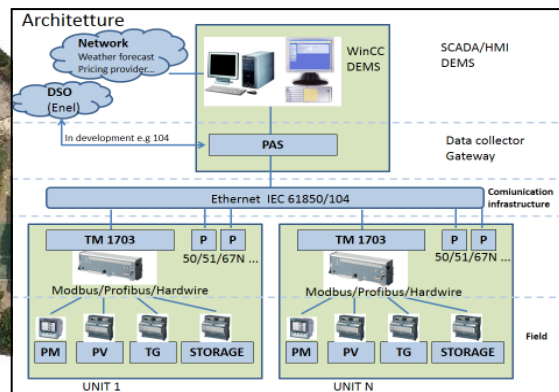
Architetture

Network
Weather forecast
Pricing provider...

DSO
(Enel)

WinCC
DEMS

SCADA/HMI
DEMS

In development e.g 104

PAS

Data collector
Gateway

Ethernet IEC 61850/104

Comiunication
infrastructure

TM 1703

P P

50/51/67N ...

Modbus/Profibus/Hardwire

PM PV TG STORAGE

UNIT 1

TM 1703

P P

50/51/67N ...

Modbus/Profibus/Hardwire

PM PV TG STORAGE

UNIT N

Field